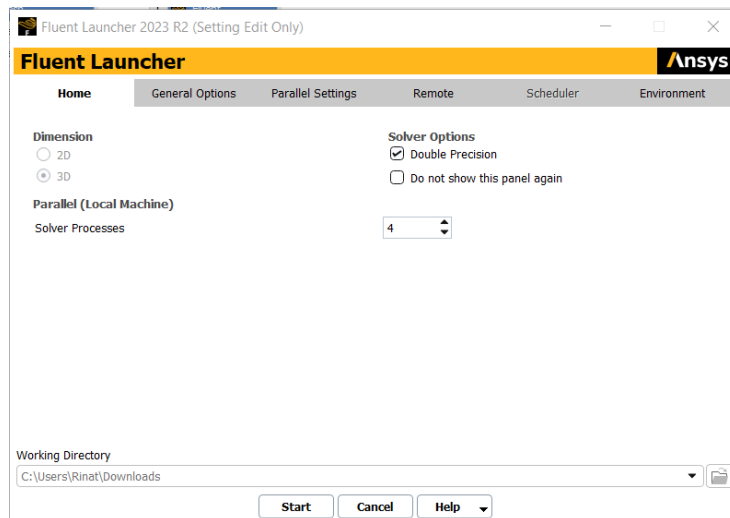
Fluent Launcher 2023 R2 (Setting Edit Only)

Fluent Launcher

Ansys

Home
General Options
Parallel Settings
Remote
Scheduler
Environment

Dimension
2D
3D

Solver Options
Double Precision
Do not show this panel again

Parallel (Local Machine)
Solver Processes
4

Working Directory
C:\Users\Rinat\Downloads

Start
Cancel
Help